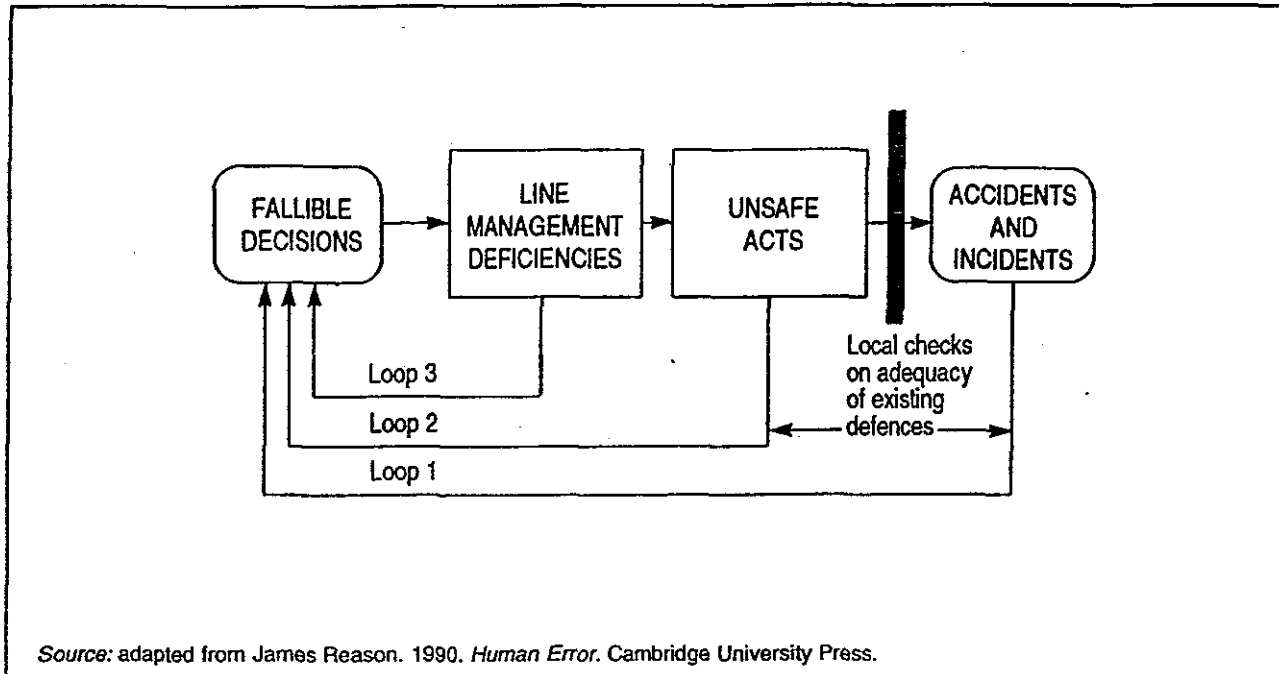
FALLIBLE DECISIONS

LINE MANAGEMENT DEFICIENCIES

UNSAFE ACTS

ACCIDENTS AND INCIDENTS

Local checks on adequacy of existing defences

Loop 3

Loop 2

Loop 1

Source: adapted from James Reason. 1990. Human Error. Cambridge University Press.